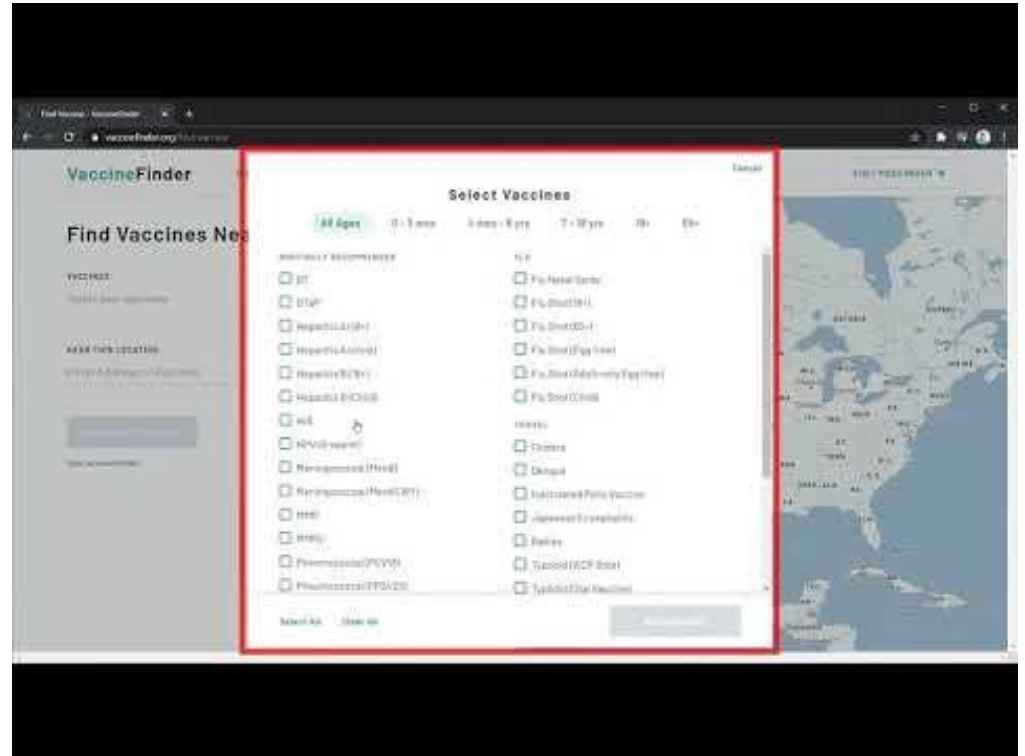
Find Vaccines - VaccineFinder

vaccinefinder.org/find-vaccine

VaccineFinder

Find Vaccines Ne

VACCINES

Select your vaccines

NEAR THIS LOCATION

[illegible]

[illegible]

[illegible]

Cancel

Select Vaccines

All Ages 0 - 3 mos 4 mos - 6 yrs 7 - 18 yrs 19+ 65+

ROUTINELY RECOMMENDED

DT

DTaP

Hepatitis A (19+)

Hepatitis A (Child)

Hepatitis B (19+)

Hepatitis B (Child)

Hib

HPV (Gardasil)

Meningococcal (MenB)

Meningococcal (MenACWY)

MMR

MMRV

Pneumococcal (PCV13)

Pneumococcal (PPSV23)

FLU

Flu Nasal Spray

Flu Shot (18+)

Flu Shot (65+)

Flu Shot (Egg free)

Flu Shot (Adult-only Egg free)

Flu Shot (Child)

TRAVEL

Cholera

Dengue

Inactivated Polio Vaccine

Japanese Encephalitis

Rabies

Typhoid (ACIP Shot)

Typhoid (Oral Vaccine)

Select All Clear All

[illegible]

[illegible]